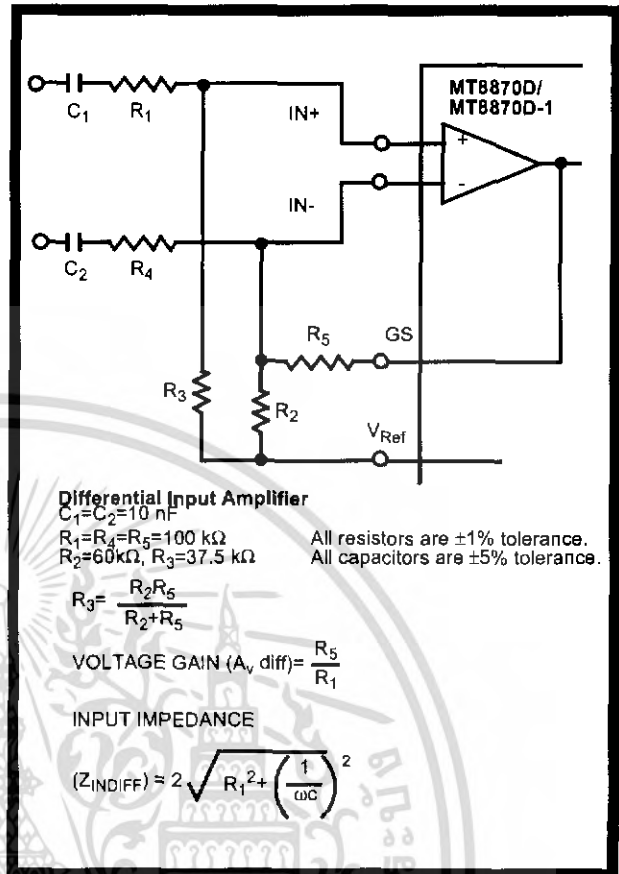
MT8870D/
MT8870D-1

$C_1$ $R_1$

IN+

+

-

IN-

$C_2$ $R_4$

$R_5$ GS

$R_3$

$R_2$

$V_{Ref}$

Differential Input Amplifier
$C_1=C_2=10$ nF
$R_1=R_4=R_5=100$ kΩ
$R_2=60$kΩ, $R_3=37.5$ kΩ

All resistors are ±1% tolerance.
All capacitors are ±5% tolerance.

$R_3=\frac{R_2R_5}{R_2+R_5}$

VOLTAGE GAIN ($A_v$ diff)= $\frac{R_5}{R_1}$

INPUT IMPEDANCE

$(Z_{INDIFF}) = 2\sqrt{R_1^2+\left(\frac{1}{\omega c}\right)^2}$